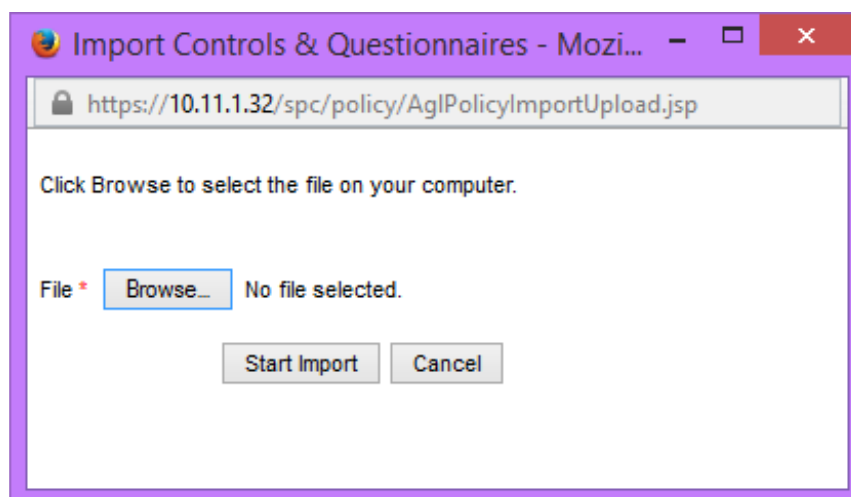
Import Controls & Questionnaires - Mozi...

https://10.11.1.32/spc/policy/AglPolicyImportUpload.jsp

Click Browse to select the file on your computer.

File * Browse... No file selected.

Start Import Cancel